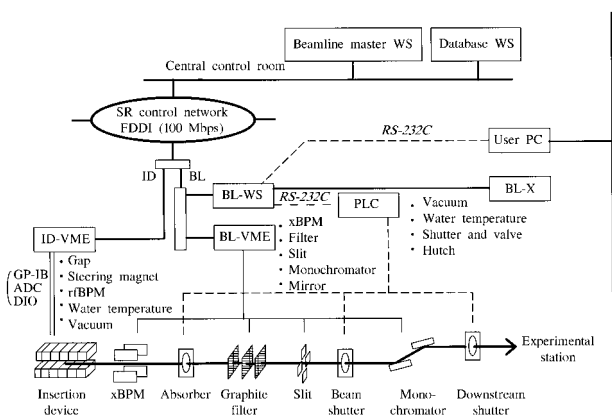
Beamline master WS

Database WS

Central control room

SR control network
FDDI (100 Mbps)

RS-232C

User PC

ID

BL

BL-WS

RS-232C

BL-X

PLC

• Vacuum
• Water temperature
• Shutter and valve
• Hutch

ID-VME

BL-VME

• xBPM
• Filter
• Slit
• Monochromator
• Mirror

GP-IB
ADC
DIO

• Gap
• Steering magnet
• rfBPM
• Water temperature
• Vacuum

Experimental station

Insertion device

xBPM

Absorber

Graphite filter

Slit

Beam shutter

Monochromator

Downstream shutter